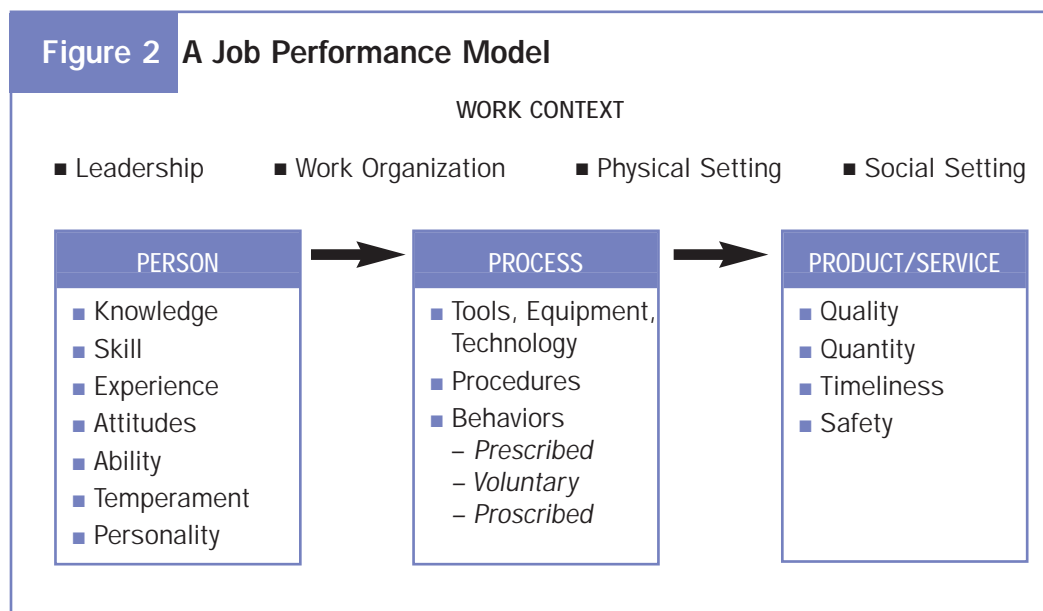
Figure 2 A Job Performance Model

WORK CONTEXT

■ Leadership ■ Work Organization ■ Physical Setting ■ Social Setting

PERSON
■ Knowledge
■ Skill
■ Experience
■ Attitudes
■ Ability
■ Temperament
■ Personality

PROCESS
■ Tools, Equipment, Technology
■ Procedures
■ Behaviors
– *Prescribed*
– *Voluntary*
– *Proscribed*

PRODUCT/SERVICE
■ Quality
■ Quantity
■ Timeliness
■ Safety